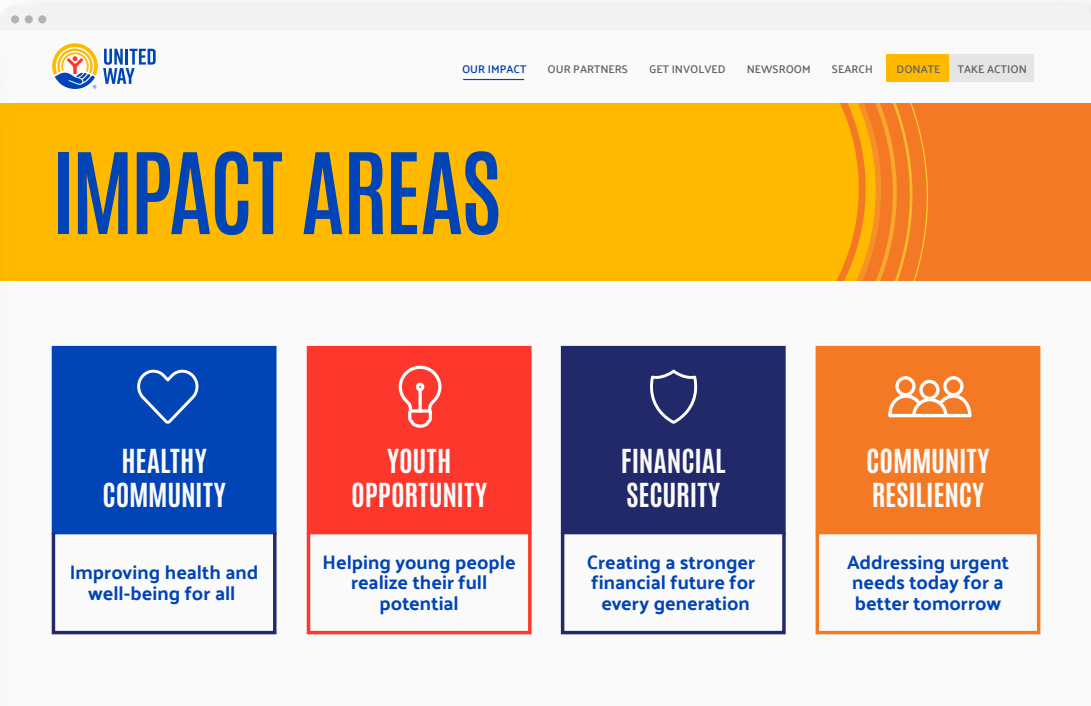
UNITED WAY

OUR IMPACT OUR PARTNERS GET INVOLVED NEWSROOM SEARCH DONATE TAKE ACTION

IMPACT AREAS

HEALTHY COMMUNITY

Improving health and well-being for all

YOUTH OPPORTUNITY

Helping young people realize their full potential

FINANCIAL SECURITY

Creating a stronger financial future for every generation

COMMUNITY RESILIENCY

Addressing urgent needs today for a better tomorrow